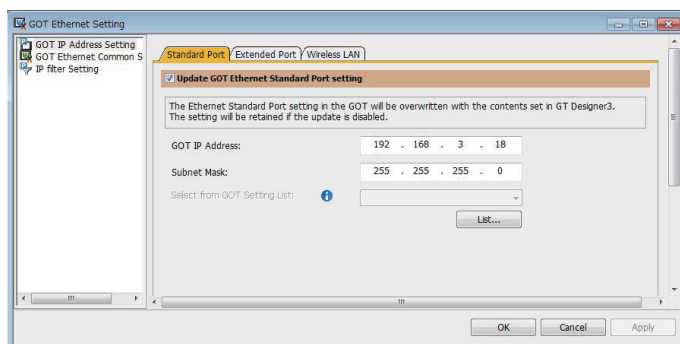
GOT Ethernet Setting

GOT IP Address Setting
GOT Ethernet Common S
IP filter Setting

Standard Port | Extended Port | Wireless LAN

Update GOT Ethernet Standard Port setting

The Ethernet Standard Port setting in the GOT will be overwritten with the contents set in GT Designer3.
The setting will be retained if the update is disabled.

GOT IP Address: 192 . 168 . 3 . 18

Subnet Mask: 255 . 255 . 255 . 0

Select from GOT Setting List:

List...

OK Cancel Apply